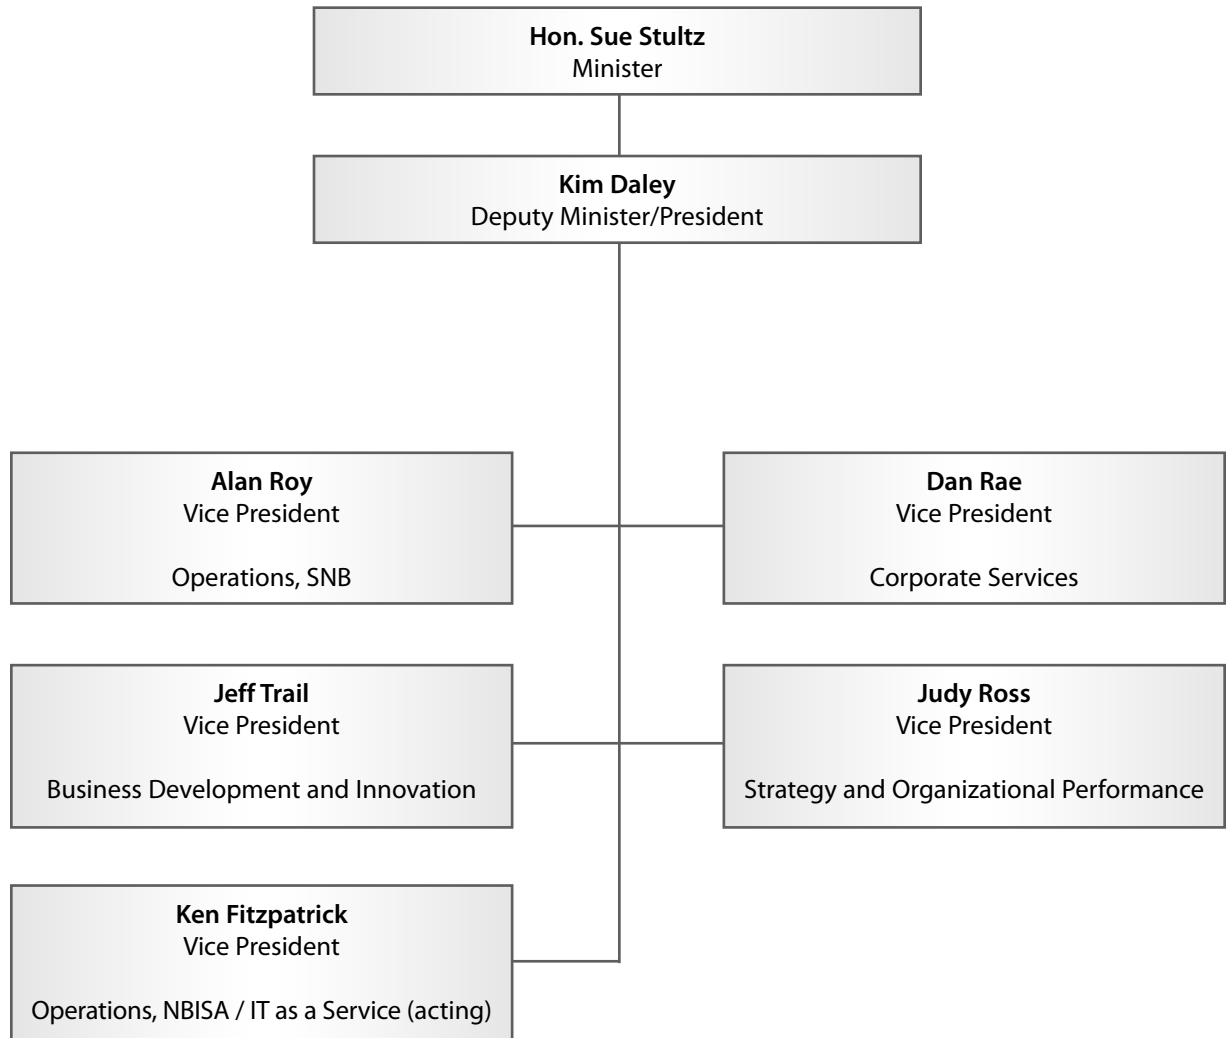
**Hon. Sue Stultz**
Minister

**Kim Daley**
Deputy Minister/President

**Alan Roy**
Vice President

Operations, SNB

**Dan Rae**
Vice President

Corporate Services

**Jeff Trail**
Vice President

Business Development and Innovation

**Judy Ross**
Vice President

Strategy and Organizational Performance

**Ken Fitzpatrick**
Vice President

Operations, NBISA / IT as a Service (acting)